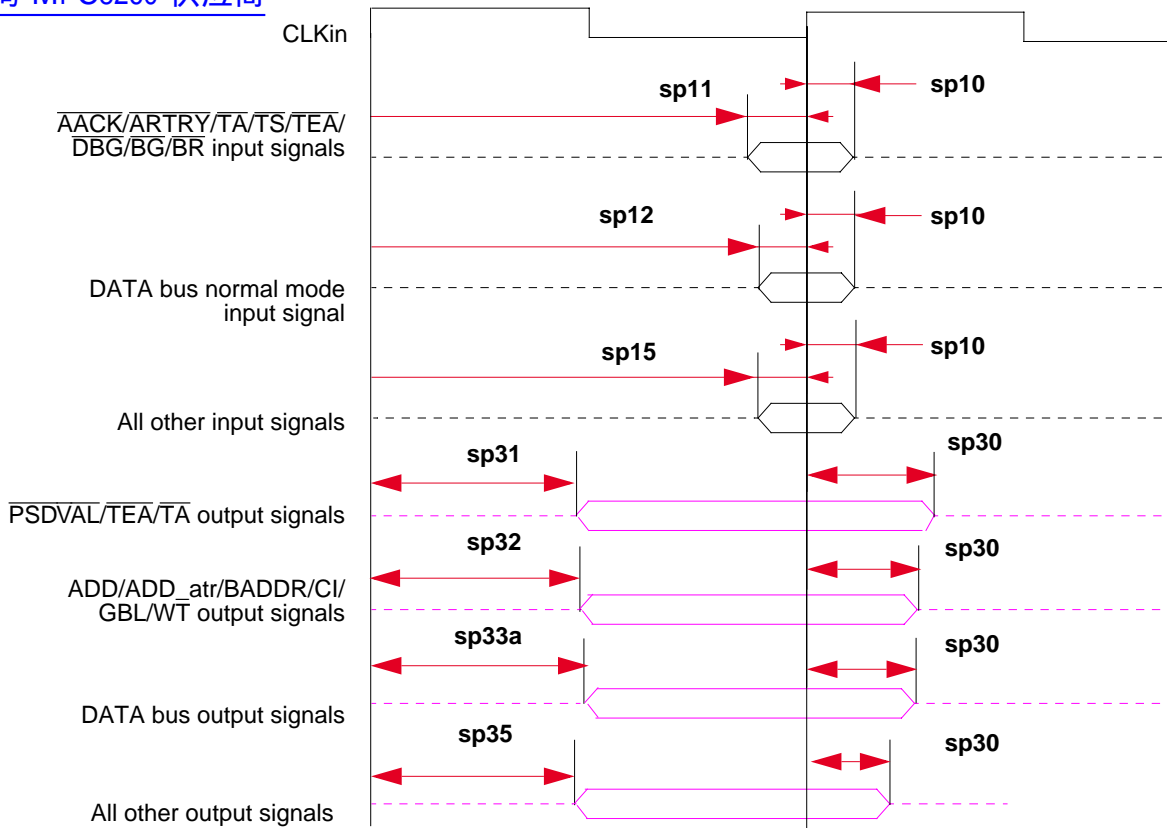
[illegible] MPC8260 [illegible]

CLKin

sp11

sp10

$\overline{AACK}/\overline{ARTRY}/\overline{TA}/\overline{TS}/\overline{TEA}/\overline{DBG}/\overline{BG}/\overline{BR}$ input signals

sp12

sp10

DATA bus normal mode input signal

sp15

sp10

All other input signals

sp31

sp30

$\overline{PSDVAL}/\overline{TEA}/\overline{TA}$ output signals

sp32

sp30

ADD/ADD_atr/BADDR/CI/GBL/WT output signals

sp33a

sp30

DATA bus output signals

sp35

sp30

All other output signals